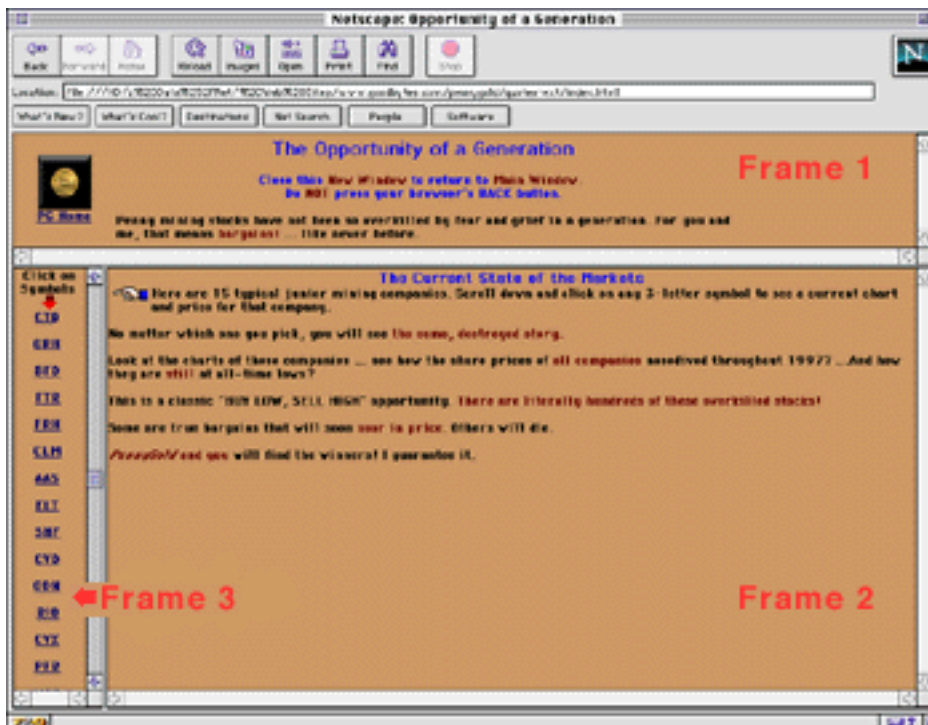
Netscape: Opportunity of a Generation

Back Forward Home Reload Images Open Print Find Stop

Location: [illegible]

What's New? What's Cool? Destinations Net Search People Software

The Opportunity of a Generation

Close this New Window to return to Main Window.
Do NOT press your browser's BACK button.

PG Home

Penny mining stocks have not been so overkilled by fear and grief in a generation. For you and me, that means bargains! ... like never before.

Frame 1

Click on Symbols

CTB
GRH
BFD
FTR
FRN
CLM
AAS
ELT
SBF
CYD
CDN
RIO
CYZ
PRQ

The Current State of the Markets

Here are 15 typical junior mining companies. Scroll down and click on any 3-letter symbol to see a current chart and price for that company.

No matter which one you pick, you will see the same, destroyed story.

Look at the charts of these companies ... see how the share prices of all companies nosedived throughout 1997? ...And how they are still at all-time lows?

This is a classic "BUY LOW, SELL HIGH" opportunity. There are literally hundreds of these overkilled stocks!

Some are true bargains that will soon soar in price. Others will die.

PennyGold and you will find the winners! I guarantee it.

Frame 3

Frame 2